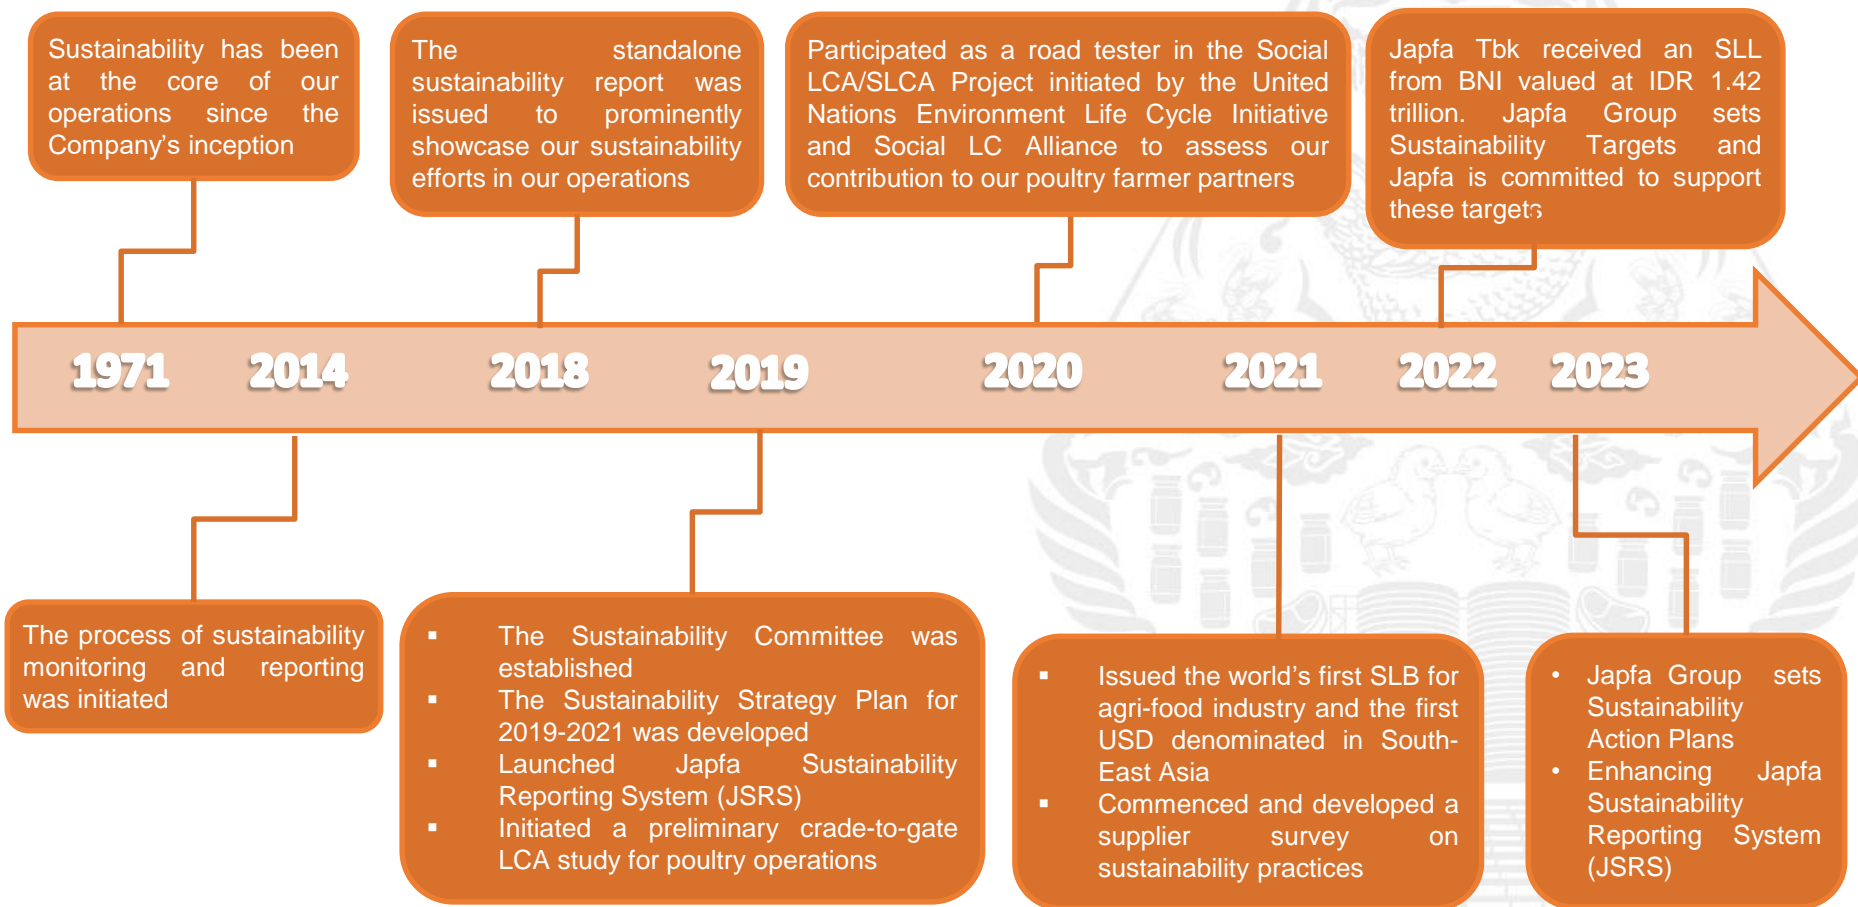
Sustainability has been at the core of our operations since the Company's inception

The standalone sustainability report was issued to prominently showcase our sustainability efforts in our operations

Participated as a road tester in the Social LCA/SLCA Project initiated by the United Nations Environment Life Cycle Initiative and Social LC Alliance to assess our contribution to our poultry farmer partners

Japfa Tbk received an SLL from BNI valued at IDR 1.42 trillion. Japfa Group sets Sustainability Targets and Japfa is committed to support these targets

1971 2014 2018 2019 2020 2021 2022 2023

The process of sustainability monitoring and reporting was initiated

- The Sustainability Committee was established
- The Sustainability Strategy Plan for 2019-2021 was developed
- Launched Japfa Sustainability Reporting System (JSRS)
- Initiated a preliminary crade-to-gate LCA study for poultry operations

- Issued the world's first SLB for agri-food industry and the first USD denominated in South-East Asia
- Commenced and developed a supplier survey on sustainability practices

- Japfa Group sets Sustainability Action Plans
- Enhancing Japfa Sustainability Reporting System (JSRS)